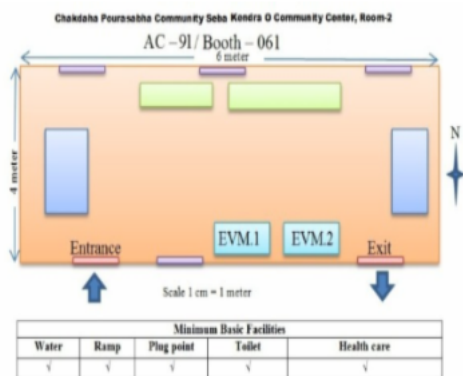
Chakdaha Pourasabha Community Seba Kendra O Community Center, Room-2

AC – 91 / Booth – 061

6 meter

4 meter

N

EVM.1

EVM.2

Entrance

Exit

Scale 1 cm = 1 meter

| Minimum Basic Facilities | | | | |
|---|---|---|---|---|
| Water | Ramp | Plug point | Toilet | Health care |
| √ | √ | √ | √ | √ |